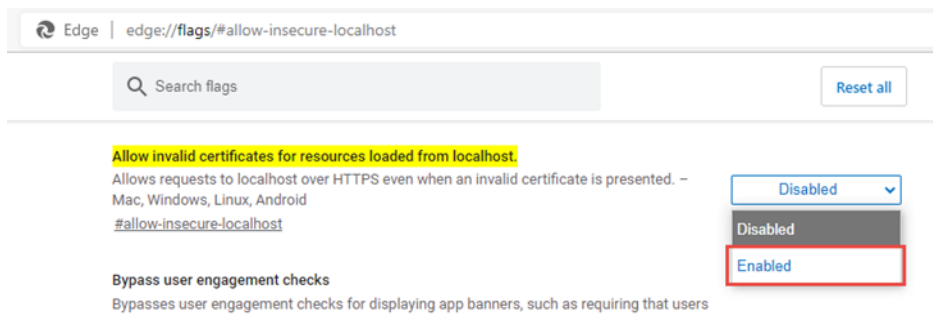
Edge | edge://flags/#allow-insecure-localhost

Search flags

Reset all

Allow invalid certificates for resources loaded from localhost.

Allows requests to localhost over HTTPS even when an invalid certificate is presented. – Mac, Windows, Linux, Android

#allow-insecure-localhost

Disabled

Disabled

Enabled

Bypass user engagement checks

Bypasses user engagement checks for displaying app banners, such as requiring that users